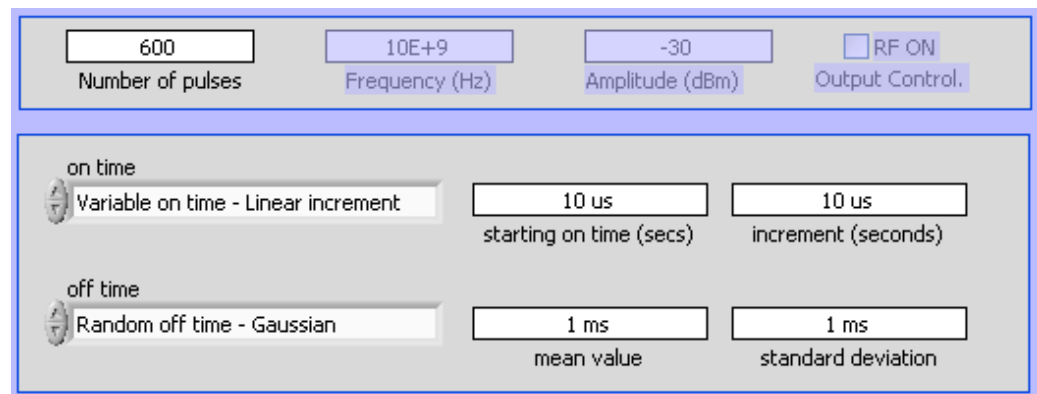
600
Number of pulses

10E+9
Frequency (Hz)

-30
Amplitude (dBm)

RF ON
Output Control.

on time
Variable on time - Linear increment

10 us
starting on time (secs)

10 us
increment (seconds)

off time
Random off time - Gaussian

1 ms
mean value

1 ms
standard deviation